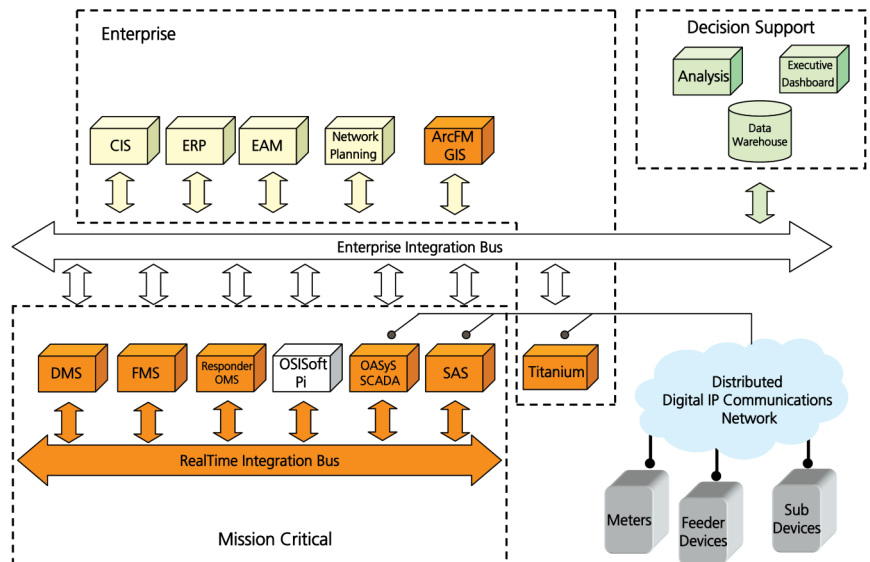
Enterprise

CIS

ERP

EAM

Network Planning

ArcFM GIS

Decision Support

Analysis

Executive Dashboard

Data Warehouse

Enterprise Integration Bus

DMS

FMS

Responder OMS

OSISoft Pi

OASyS SCADA

SAS

Titanium

Distributed Digital IP Communications Network

RealTime Integration Bus

Mission Critical

Meters

Feeder Devices

Sub Devices